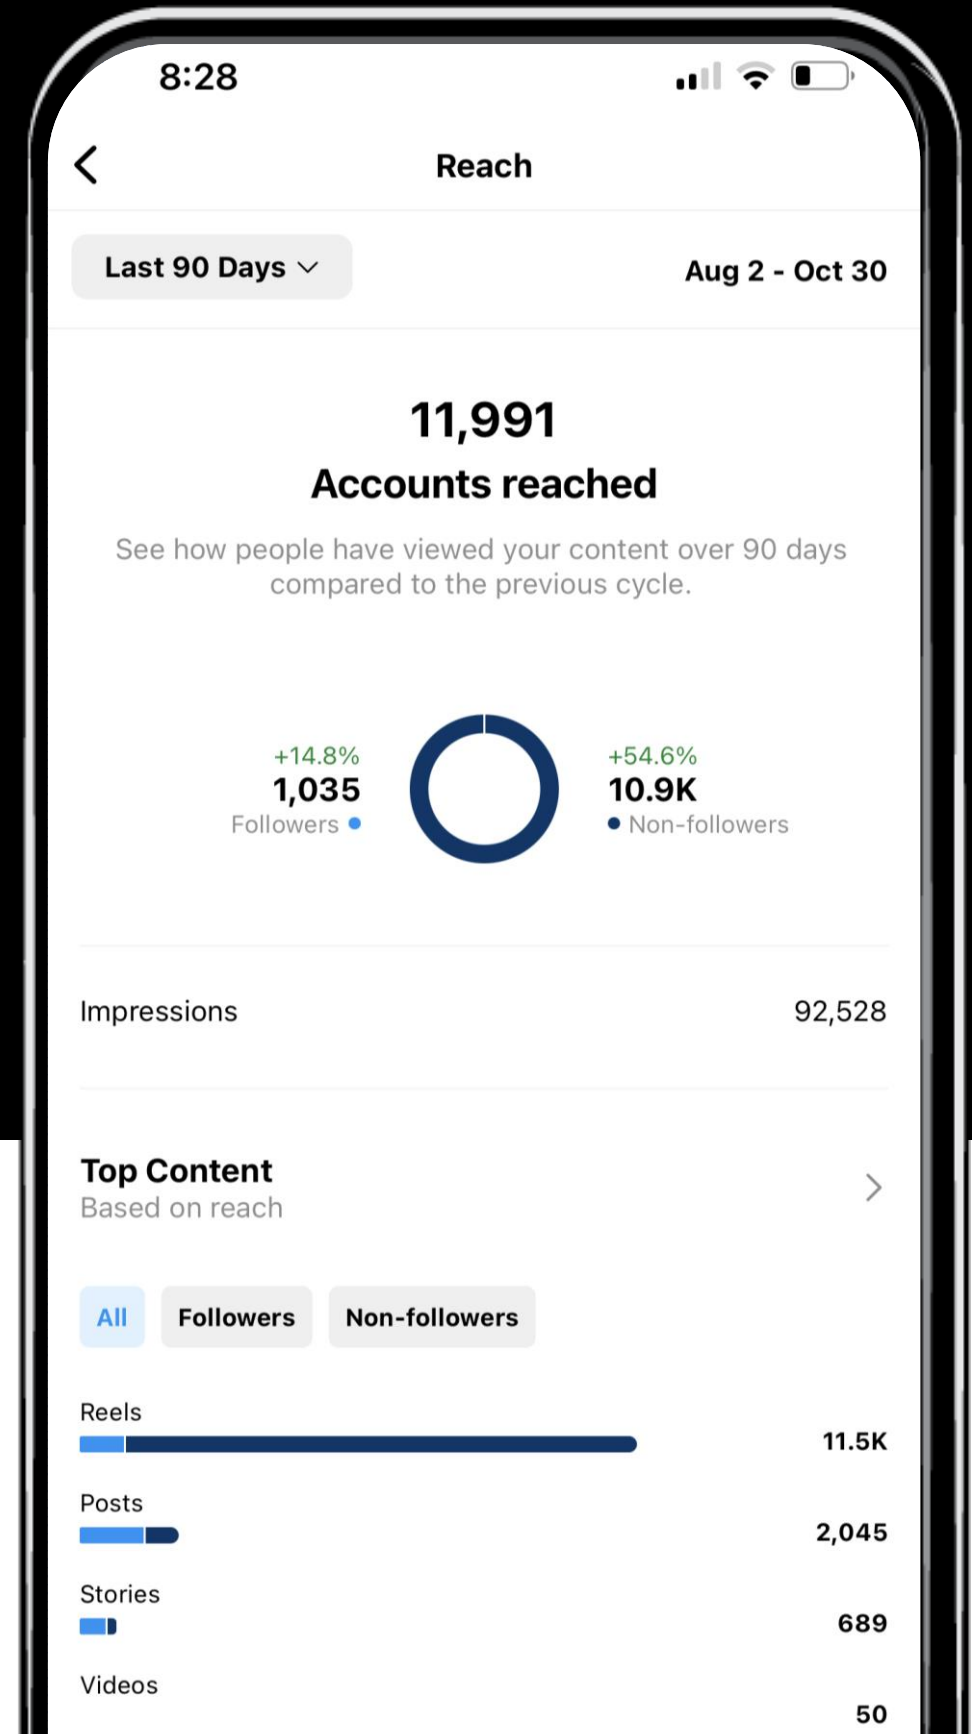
8:28

Reach

Last 90 Days

Aug 2 - Oct 30

11,991
Accounts reached

See how people have viewed your content over 90 days compared to the previous cycle.

+14.8%
1,035
Followers

+54.6%
10.9K
Non-followers

Impressions 92,528

Top Content
Based on reach

All
Followers
Non-followers

Reels 11.5K

Posts 2,045

Stories 689

Videos 50